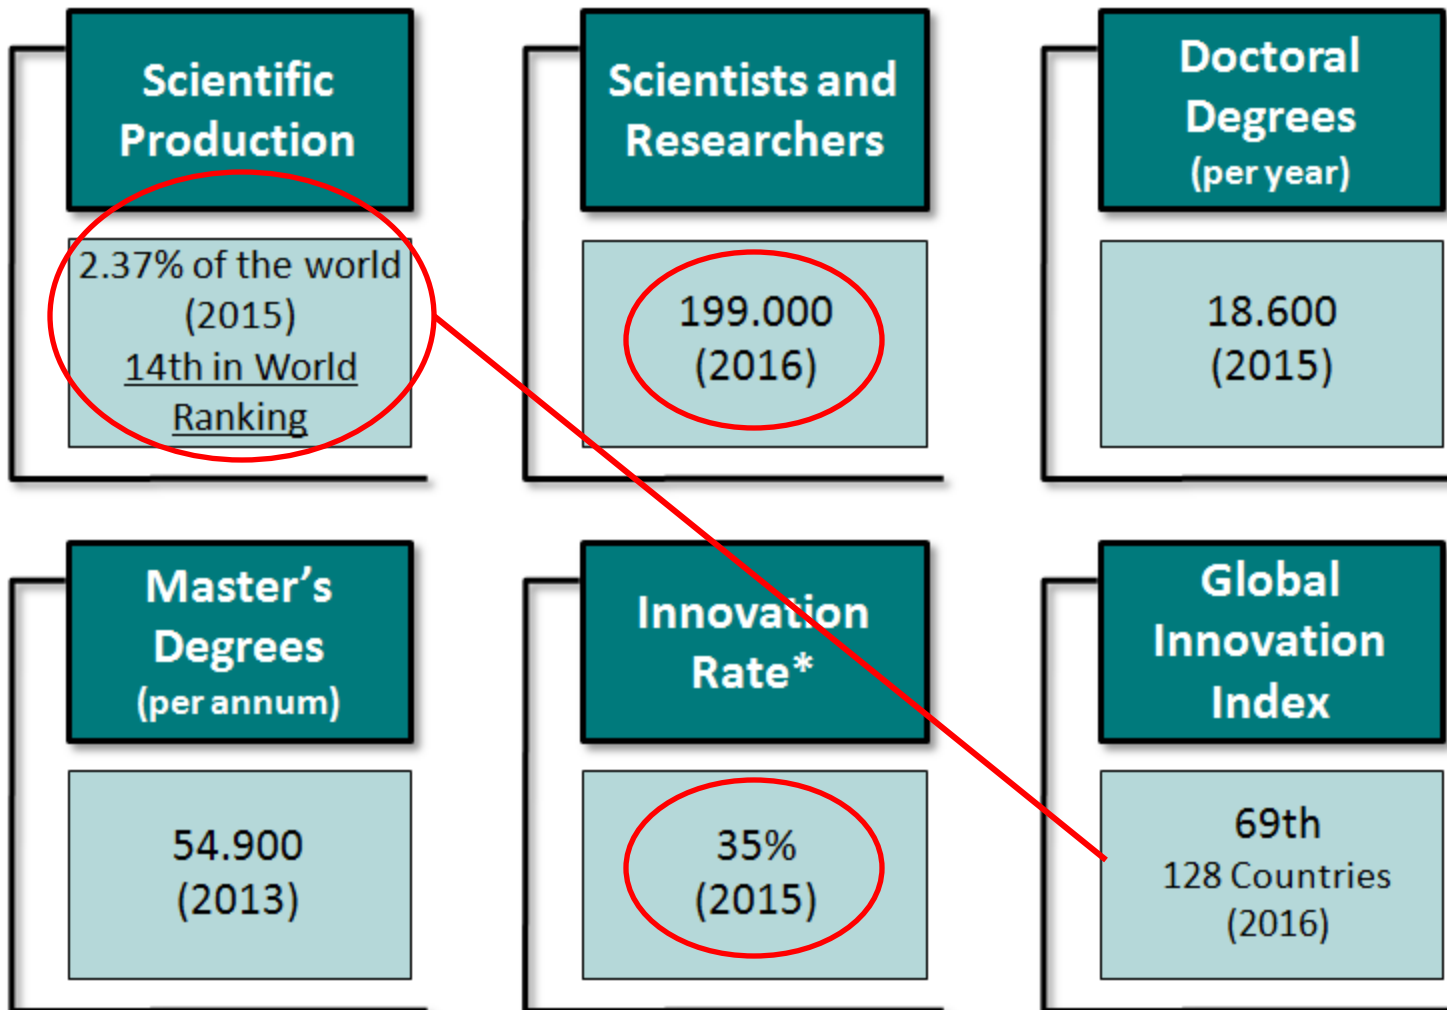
Scientific Production

2.37% of the world (2015)
14th in World Ranking

Scientists and Researchers

199.000 (2016)

Doctoral Degrees (per year)

18.600 (2015)

Master's Degrees (per annum)

54.900 (2013)

Innovation Rate*

35% (2015)

Global Innovation Index

69th
128 Countries
(2016)